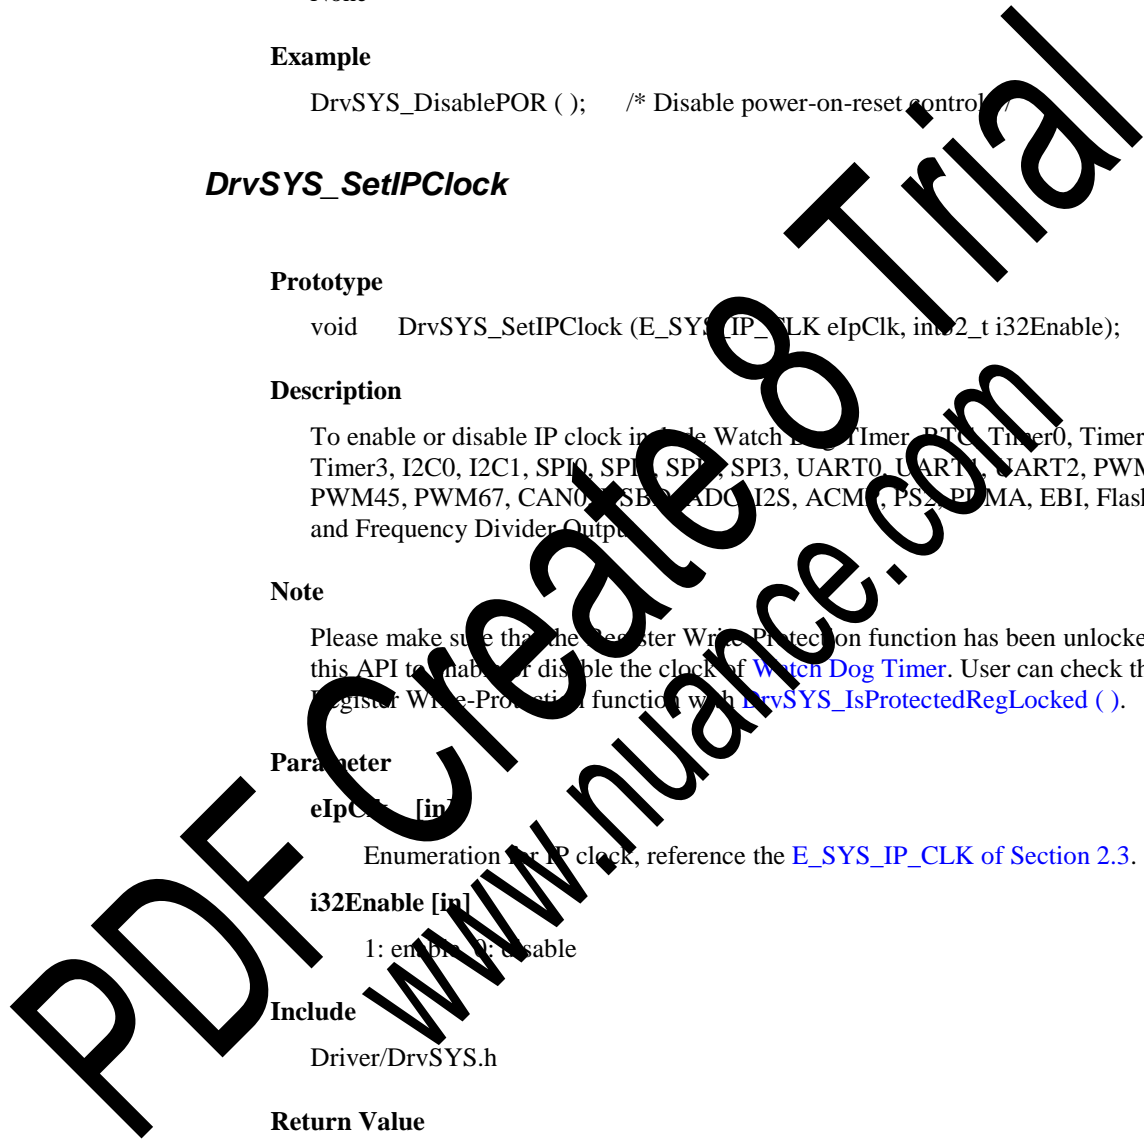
Example

DrvSYS_DisablePOR ( ); /* Disable power-on-reset control */

DrvSYS_SetIPClock

Prototype

void DrvSYS_SetIPClock (E_SYS_IP_CLK eIpClk, int32_t i32Enable);

Description

To enable or disable IP clock include Watch Dog TImer, RTC, Timer0, Timer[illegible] Timer3, I2C0, I2C1, SPI0, SPI1, SPI2, SPI3, UART0, UART1, UART2, PWM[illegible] PWM45, PWM67, CAN0, USB0, ADC, I2S, ACMP, PS2, PDMA, EBI, Flash and Frequency Divider Output.

Note

Please make sure that the Register Write-Protection function has been unlocke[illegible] this API to enable or disable the clock of Watch Dog Timer. User can check th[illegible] Register Write-Protection function with DrvSYS_IsProtectedRegLocked ( ).

Parameter

eIpClk [in]

Enumeration for IP clock, reference the E_SYS_IP_CLK of Section 2.3.

i32Enable [in]

1: enable, 0: disable

Include

Driver/DrvSYS.h

Return Value

PDF Create 8 Trial
www.nuance.com